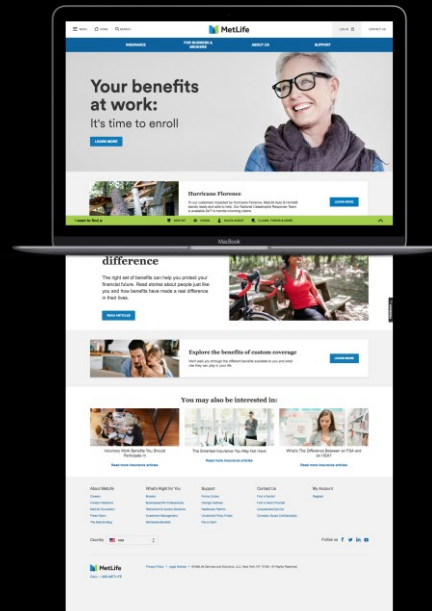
MENU HOME SEARCH

MetLife

LOG IN CONTACT US

INSURANCE FOR BUSINESS & BROKERS ABOUT US SUPPORT

Your benefits at work:

It's time to enroll

LEARN MORE

Hurricane Florence

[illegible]

LEARN MORE

I want to find a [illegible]

MacBook

difference

The right set of benefits can help you protect your financial future. Read stories about people just like you and how benefits have made a real difference in their lives.

READ ARTICLES

Explore the benefits of custom coverage

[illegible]

LEARN MORE

You may also be interested in:

Insurance Work Benefits You Should Participate In

Read more insurance articles

The Smartest Insurance You May Not Have

Read more insurance articles

What's The Difference Between an FSA and an HSA?

Read more insurance articles

About MetLife

What's Right for You

Support

Contact Us

My Account

Country

Follow us

MetLife

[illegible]